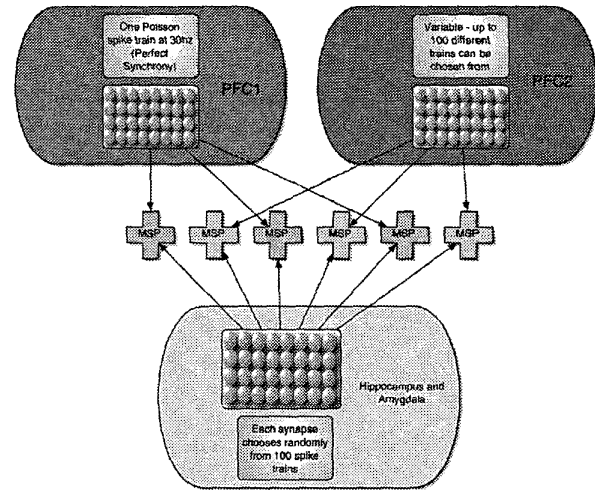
One Poisson spike train at 30hz (Perfect Synchrony)

PFC1

Variable - up to 100 different trains can be chosen from

PFC2

MSP

MSP

MSP

MSP

MSP

MSP

Hippocampus and Amygdala

Each synapse chooses randomly from 100 spike trains